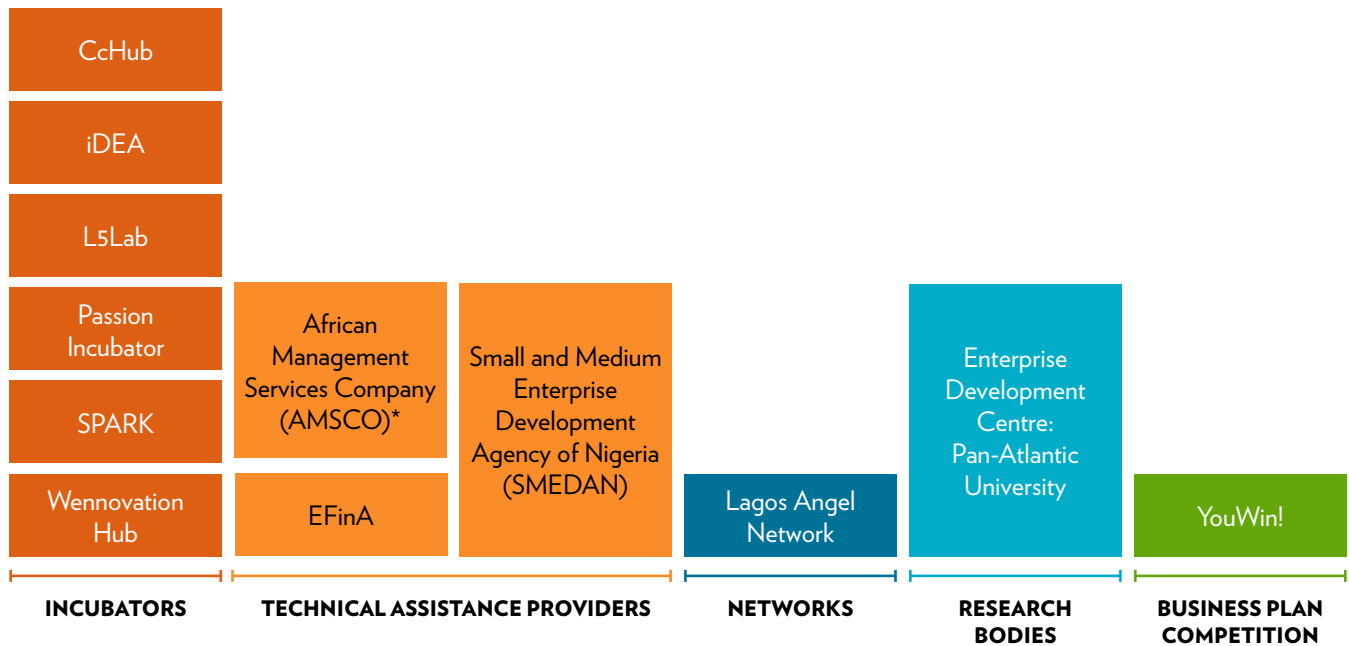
CcHub

iDEA

L5Lab

Passion Incubator

SPARK

Wennovation Hub

African Management Services Company (AMSCO)*

EFinA

Small and Medium Enterprise Development Agency of Nigeria (SMEDAN)

Lagos Angel Network

Enterprise Development Centre: Pan-Atlantic University

YouWin!

INCUBATORS

TECHNICAL ASSISTANCE PROVIDERS

NETWORKS

RESEARCH BODIES

BUSINESS PLAN COMPETITION